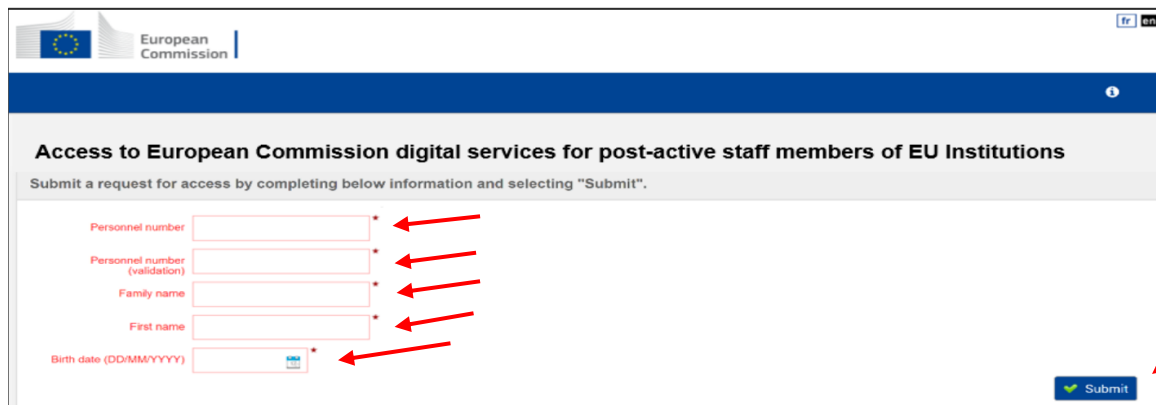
European Commission

fr en

Access to European Commission digital services for post-active staff members of EU Institutions

Submit a request for access by completing below information and selecting "Submit".

Personnel number *

Personnel number (validation) *

Family name *

First name *

Birth date (DD/MM/YYYY) *

Submit